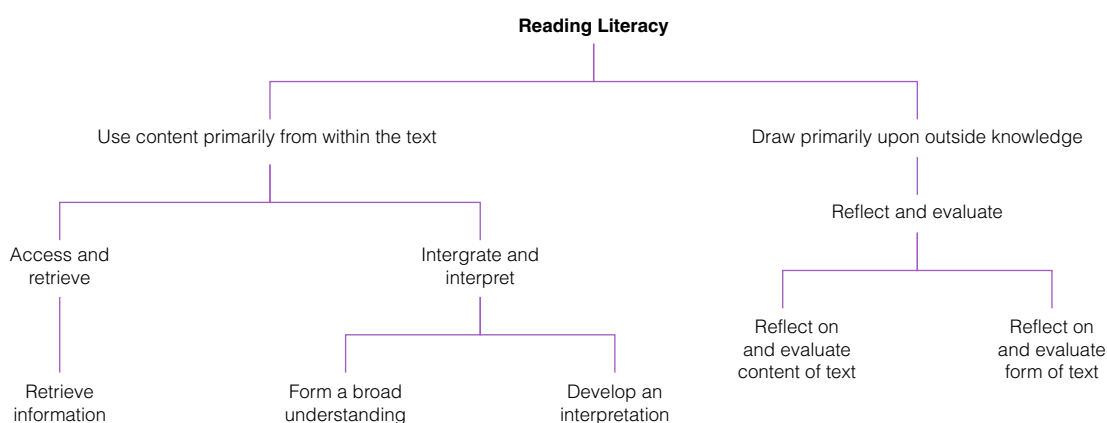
**Reading Literacy**

Use content primarily from within the text

Draw primarily upon outside knowledge

Access and retrieve

Intergrate and interpret

Reflect and evaluate

Retrieve information

Form a broad understanding

Develop an interpretation

Reflect on and evaluate content of text

Reflect on and evaluate form of text